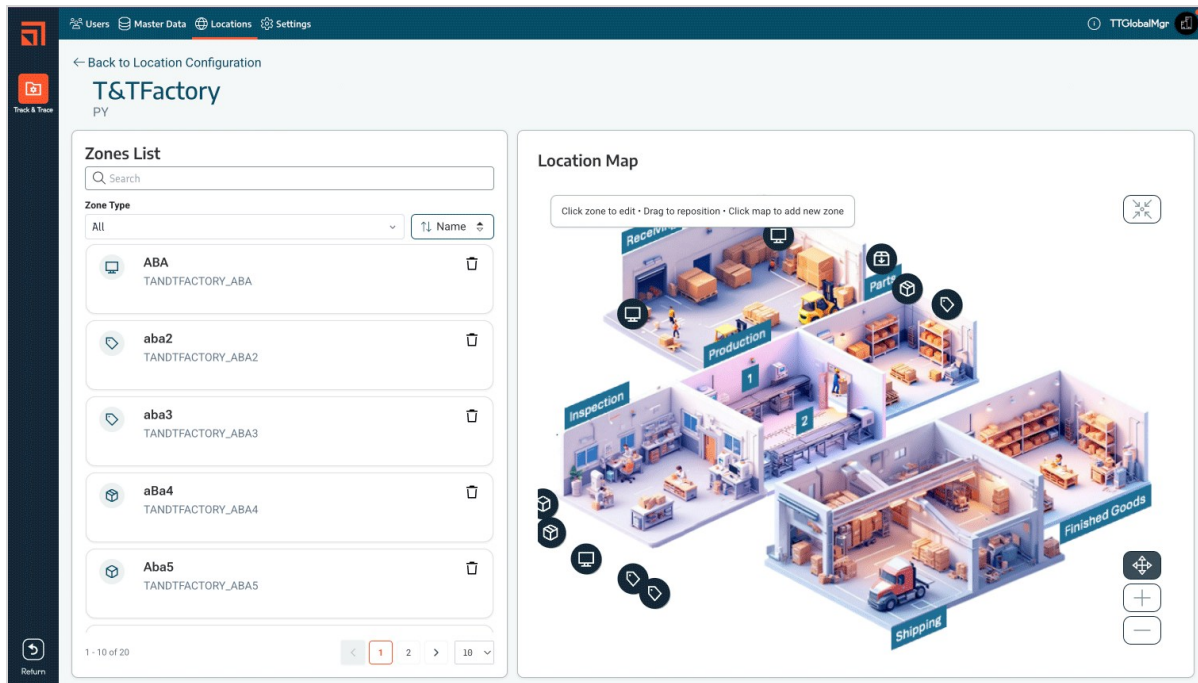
Users Master Data Locations Settings

TTGlobalMgr

Track & Trace

← Back to Location Configuration

T&TFactory

PY

Zones List

Search

Zone Type

All

Name

ABA
TANDTFACTORY_ABA

aba2
TANDTFACTORY_ABA2

aba3
TANDTFACTORY_ABA3

aBa4
TANDTFACTORY_ABA4

Aba5
TANDTFACTORY_ABA5

1 - 10 of 20

1 2 10

Location Map

Click zone to edit • Drag to reposition • Click map to add new zone

Receivi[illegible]

Parts

Production

1

2

Inspection

Finished Goods

Shipping

Return